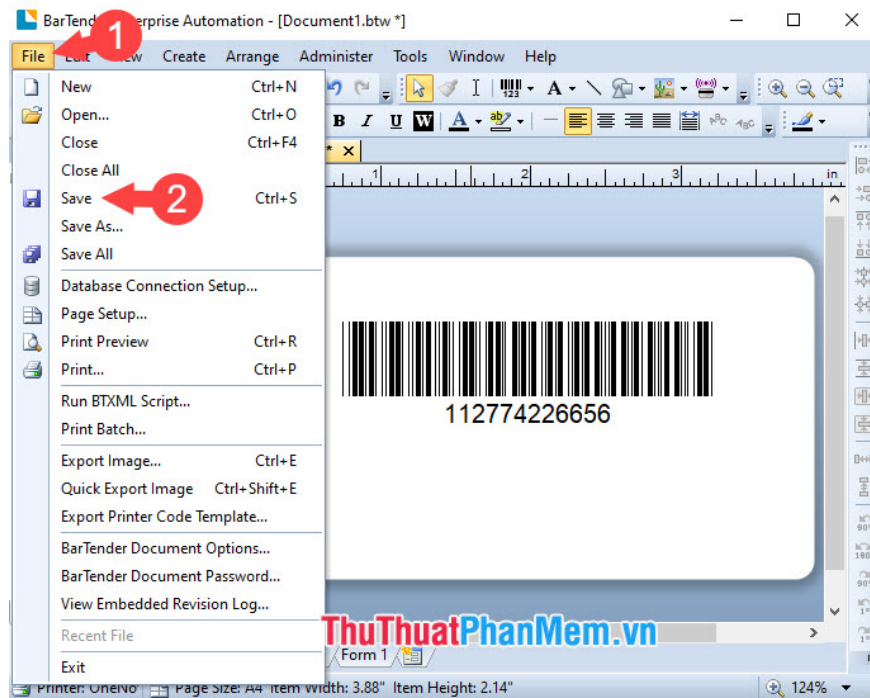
BarTender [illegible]erprise Automation - [Document1.btw *]

File 1 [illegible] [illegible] Create Arrange Administer Tools Window Help

New Ctrl+N
Open... Ctrl+O
Close Ctrl+F4
Close All
Save Ctrl+S 2
Save As...
Save All
Database Connection Setup...
Page Setup...
Print Preview Ctrl+R
Print... Ctrl+P
Run BTXML Script...
Print Batch...
Export Image... Ctrl+E
Quick Export Image Ctrl+Shift+E
Export Printer Code Template...
BarTender Document Options...
BarTender Document Password...
View Embedded Revision Log...
Recent File
Exit

B I U W A

1 2 3 in

112774226656

ThuThuatPhanMem.vn

Form 1

Printer: OneNo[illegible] Page Size: A4 Item Width: 3.88" Item Height: 2.14" 124%